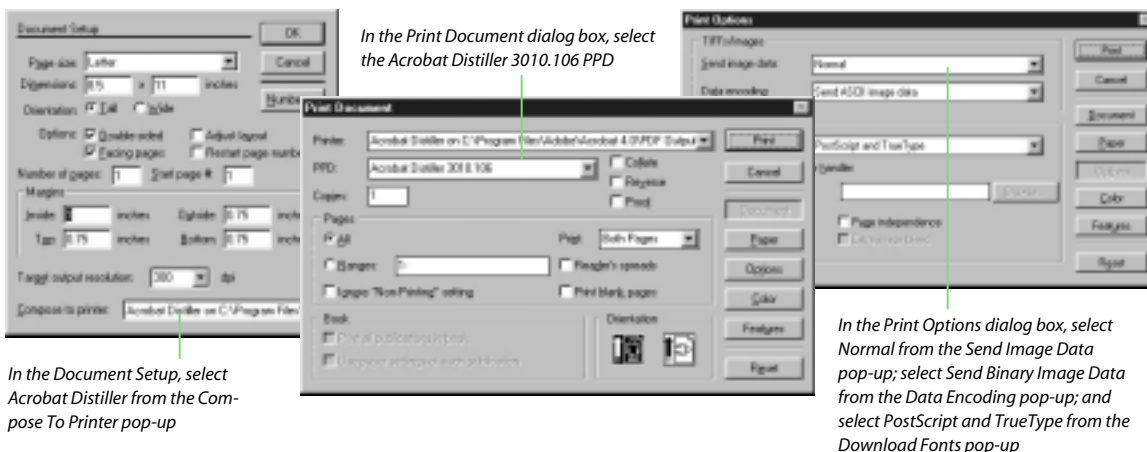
Document Setup

OK

Cancel

Page size: Letter

Dimensions: 8.5 x 11 inches

Numbers...

Orientation: Tall Wide

Options: Double-sided Adjust layout

Facing pages Restart page numbering

Number of pages: 1 Start page #: 1

Margins

Inside: 1 inches Outside: 0.75 inches

Top: 0.75 inches Bottom: 0.75 inches

Target output resolution: 300 dpi

Compose to printer: Acrobat Distiller on C:\Program Files\

In the Document Setup, select Acrobat Distiller from the Compose To Printer pop-up

In the Print Document dialog box, select the Acrobat Distiller 3010.106 PPD

Print Document

Printer: Acrobat Distiller on C:\Program Files\Adobe\Acrobat 4.0\PDF Output

Print

PPD: Acrobat Distiller 3010.106

Collate

Reverse

Proof

Cancel

Copies: 1

Pages

All

Print: Both Pages

Ranges: 1-

Reader's spreads

Ignore "Non-Printing" setting

Print blank pages

Document

Paper

Options

Color

Features

Reset

Book

Print all publications in book

Use paper settings of each publication

Orientation

Print Options

TIFF/Images

Send image data: Normal

Data encoding: Send ASCII image data

PostScript and TrueType

Handler

Browse...

Page independence

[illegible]

Print

Cancel

Document

Paper

Options

Color

Features

Reset

In the Print Options dialog box, select Normal from the Send Image Data pop-up; select Send Binary Image Data from the Data Encoding pop-up; and select PostScript and TrueType from the Download Fonts pop-up